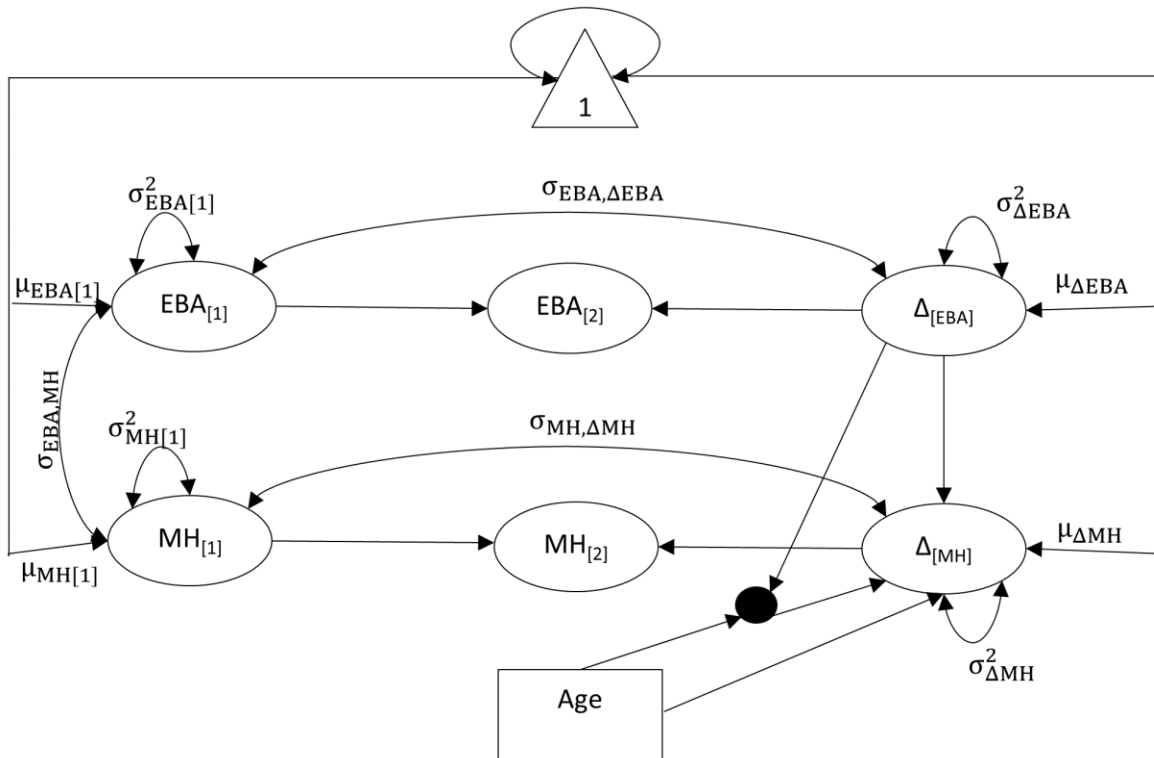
1

$\sigma^2_{EBA[1]}$

$\sigma_{EBA,\Delta EBA}$

$\sigma^2_{\Delta EBA}$

$\mu_{EBA[1]}$

EBA$_{[1]}$

EBA$_{[2]}$

$\Delta_{[EBA]}$

$\mu_{\Delta EBA}$

$\sigma_{EBA,MH}$

$\sigma^2_{MH[1]}$

$\sigma_{MH,\Delta MH}$

MH$_{[1]}$

MH$_{[2]}$

$\Delta_{[MH]}$

$\mu_{\Delta MH}$

$\mu_{MH[1]}$

$\sigma^2_{\Delta MH}$

Age